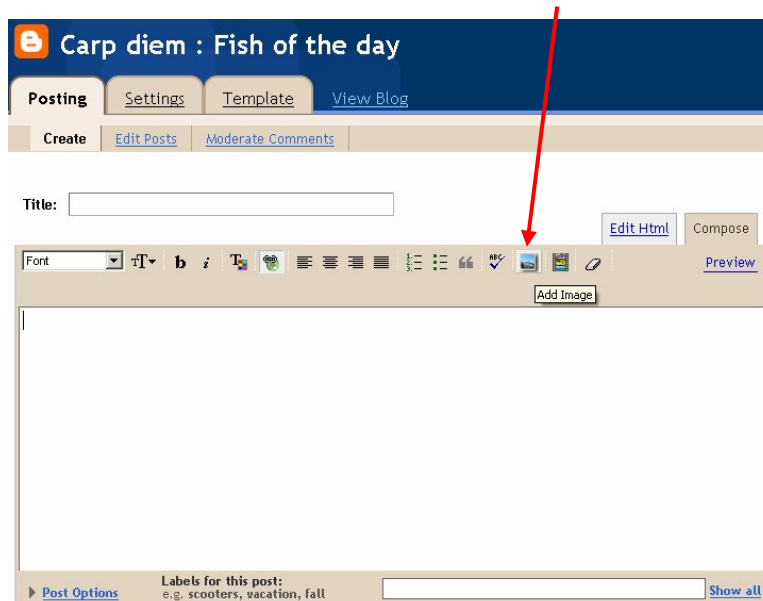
Carp diem : Fish of the day

Posting Settings Template View Blog

Create Edit Posts Moderate Comments

Title:

Edit Html Compose

Font

Preview

Add Image

Post Options

Labels for this post:
e.g. scooters, vacation, fall

Show all